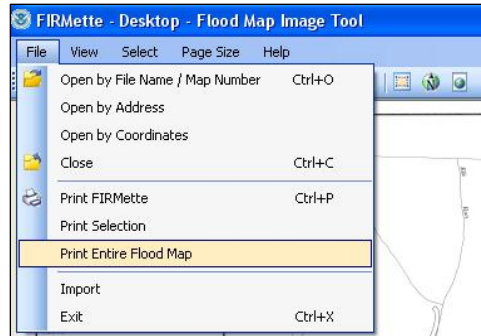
FIRMette - Desktop - Flood Map Image Tool

File View Select Page Size Help

Open by File Name / Map Number Ctrl+O
Open by Address
Open by Coordinates
Close Ctrl+C
Print FIRMette Ctrl+P
Print Selection
Print Entire Flood Map
Import
Exit Ctrl+X